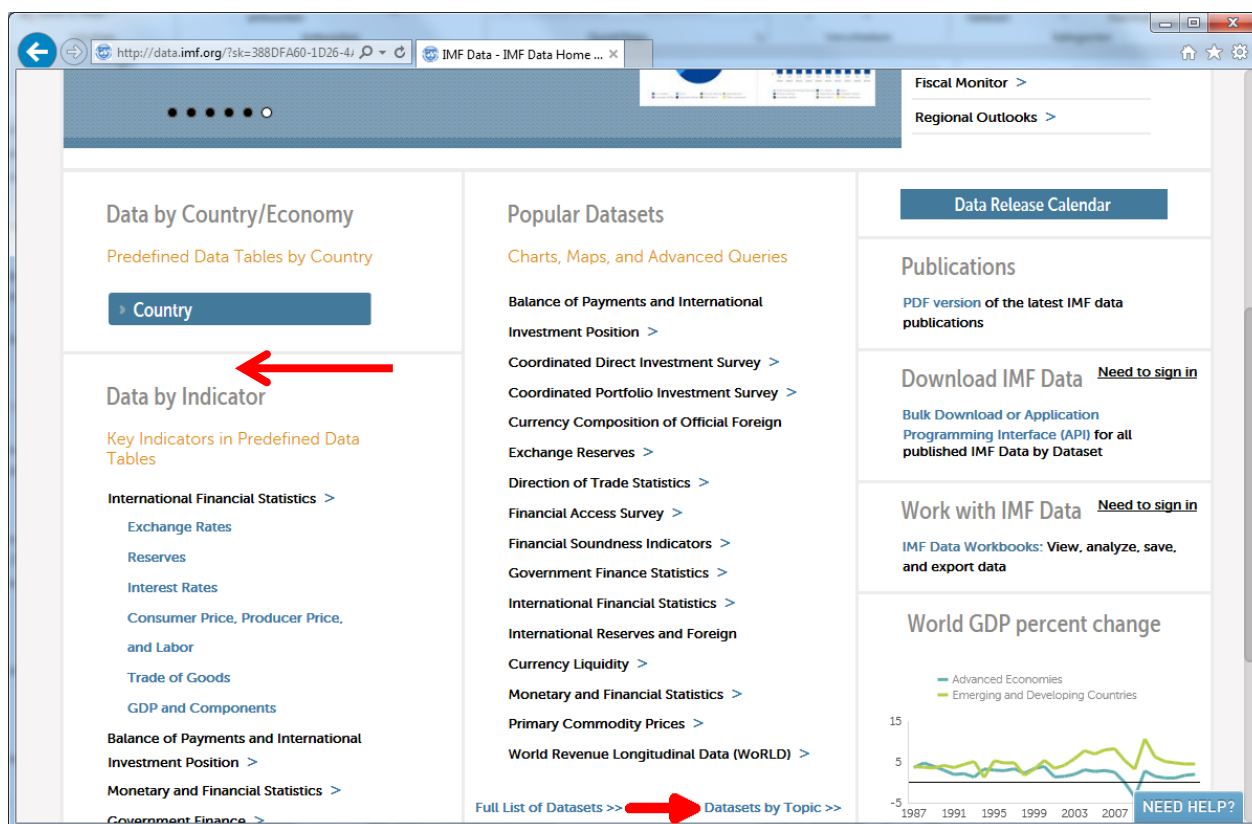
http://data.imf.org/?sk=388DFA60-1D26-4

IMF Data - IMF Data Home ...

Fiscal Monitor >

Regional Outlooks >

Data by Country/Economy

Predefined Data Tables by Country

Country

Data by Indicator

Key Indicators in Predefined Data Tables

International Financial Statistics >

Exchange Rates

Reserves

Interest Rates

Consumer Price, Producer Price, and Labor

Trade of Goods

GDP and Components

Balance of Payments and International Investment Position >

Monetary and Financial Statistics >

Government Finance >

Popular Datasets

Charts, Maps, and Advanced Queries

Balance of Payments and International Investment Position >

Coordinated Direct Investment Survey >

Coordinated Portfolio Investment Survey >

Currency Composition of Official Foreign Exchange Reserves >

Direction of Trade Statistics >

Financial Access Survey >

Financial Soundness Indicators >

Government Finance Statistics >

International Financial Statistics >

International Reserves and Foreign Currency Liquidity >

Monetary and Financial Statistics >

Primary Commodity Prices >

World Revenue Longitudinal Data (WoRLD) >

Full List of Datasets >>

Datasets by Topic >>

Data Release Calendar

Publications

PDF version of the latest IMF data publications

Download IMF Data

Need to sign in

Bulk Download or Application Programming Interface (API) for all published IMF Data by Dataset

Work with IMF Data

Need to sign in

IMF Data Workbooks: View, analyze, save, and export data

World GDP percent change

Advanced Economies

Emerging and Developing Countries

15

5

-5

1987 1991 1995 1999 2003 2007

NEED HELP?